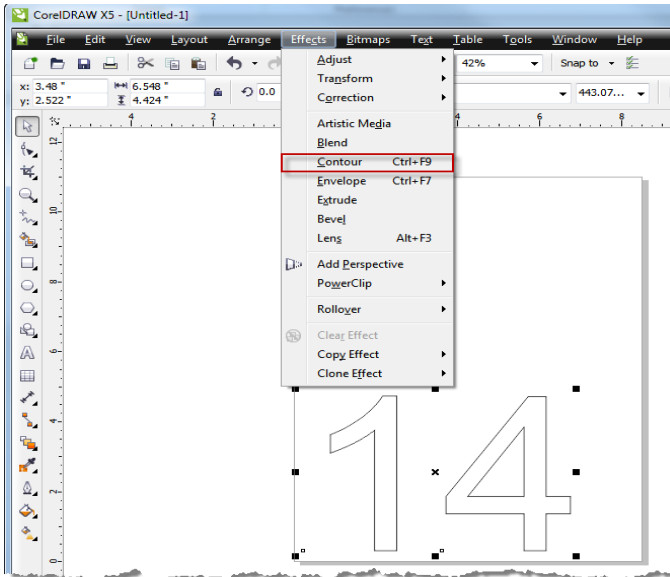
CorelDRAW X5 - [Untitled-1]

File Edit View Layout Arrange Effects Bitmaps Text Table Tools Window Help

42% Snap to

x: 3.48 " 6.548 "
y: 2.522 " 4.424 "

0.0

443.07...

Adjust
Transform
Correction
Artistic Media
Blend
Contour Ctrl+F9
Envelope Ctrl+F7
Extrude
Bevel
Lens Alt+F3
Add Perspective
PowerClip
Rollover
Clear Effect
Copy Effect
Clone Effect

14